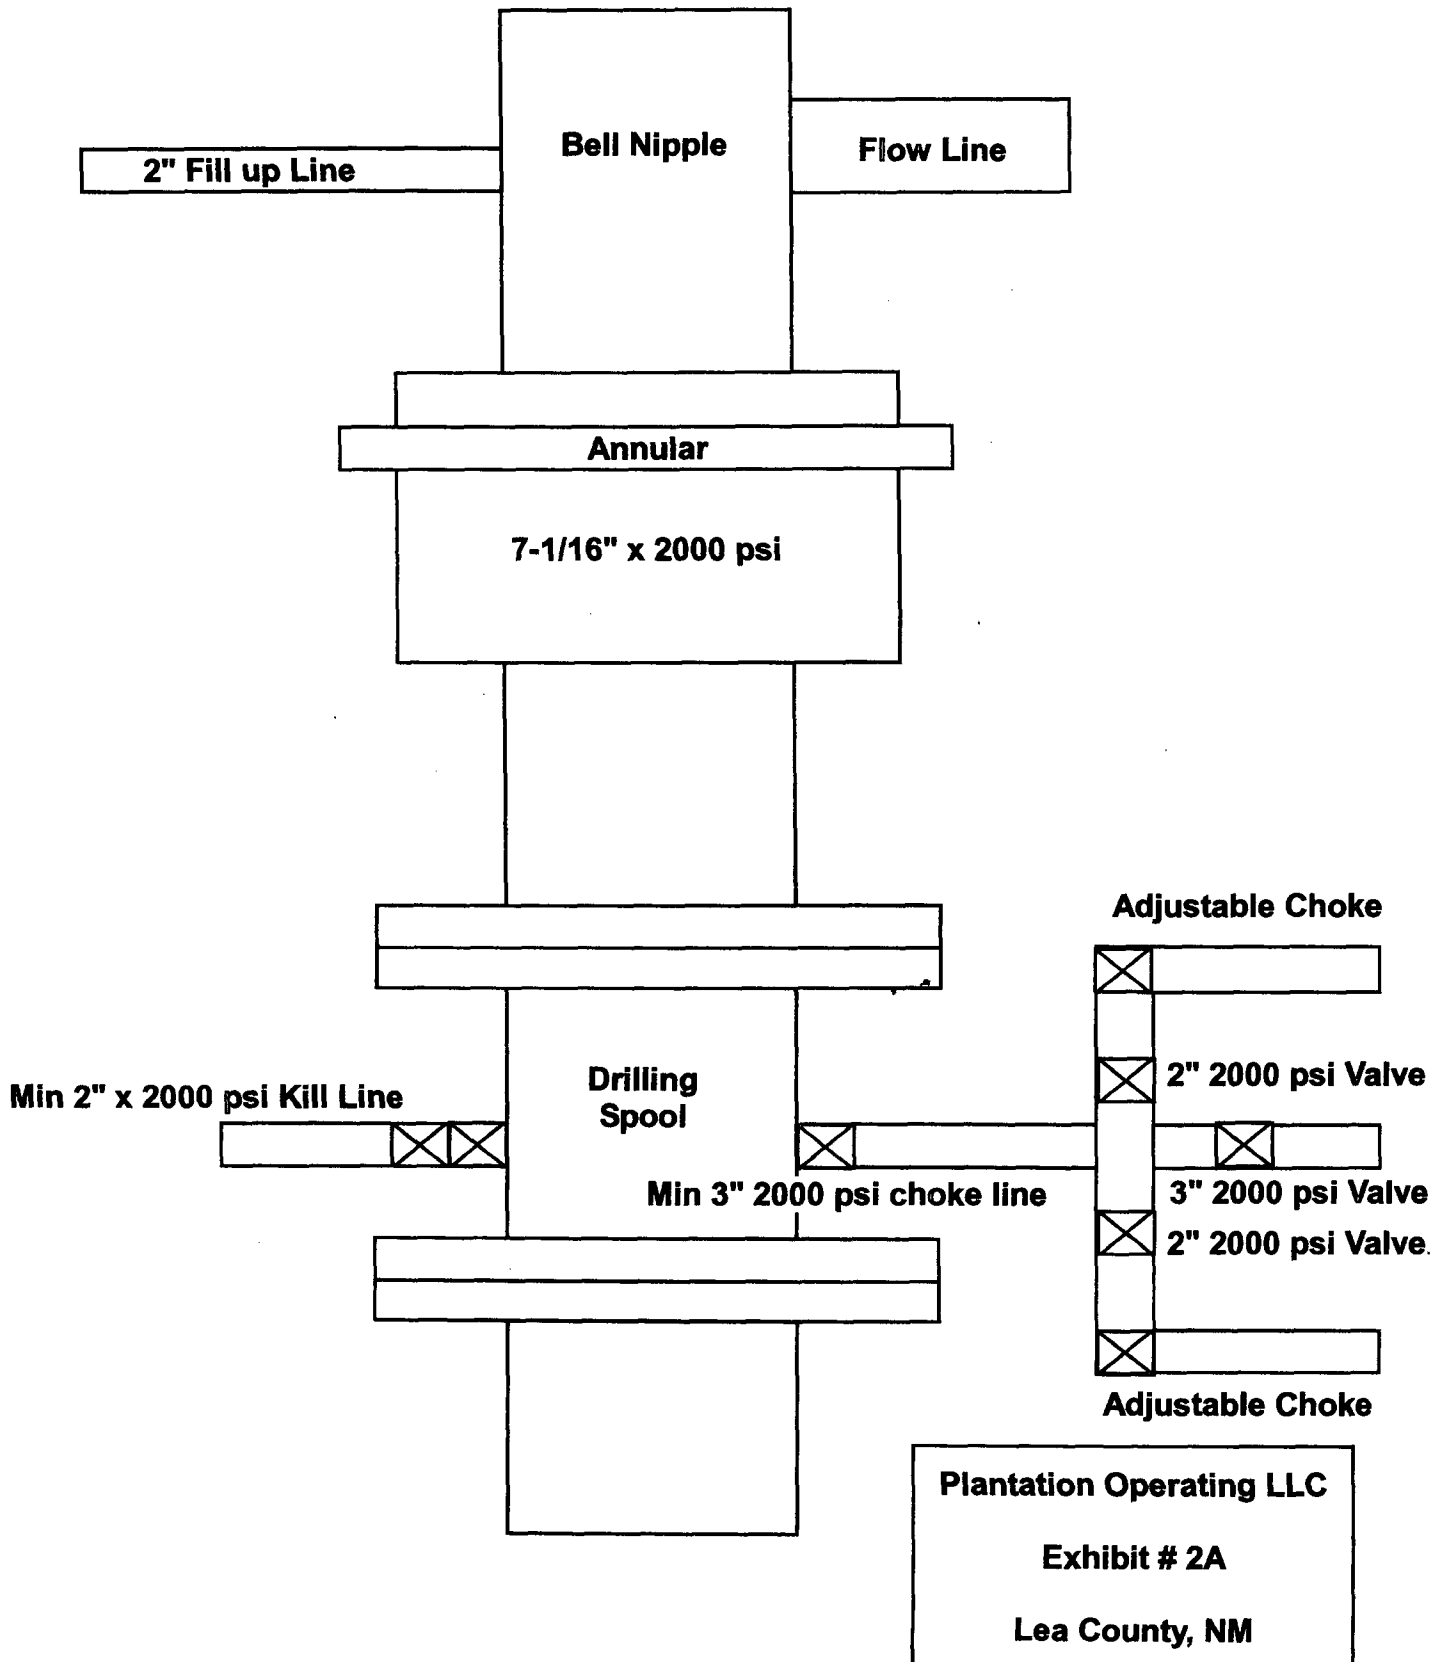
Bell Nipple

2" Fill up Line

Flow Line

Annular

7-1/16" x 2000 psi

Adjustable Choke

Drilling Spool

Min 2" x 2000 psi Kill Line

2" 2000 psi Valve

Min 3" 2000 psi choke line

3" 2000 psi Valve

2" 2000 psi Valve

Adjustable Choke

Plantation Operating LLC

Exhibit # 2A

Lea County, NM